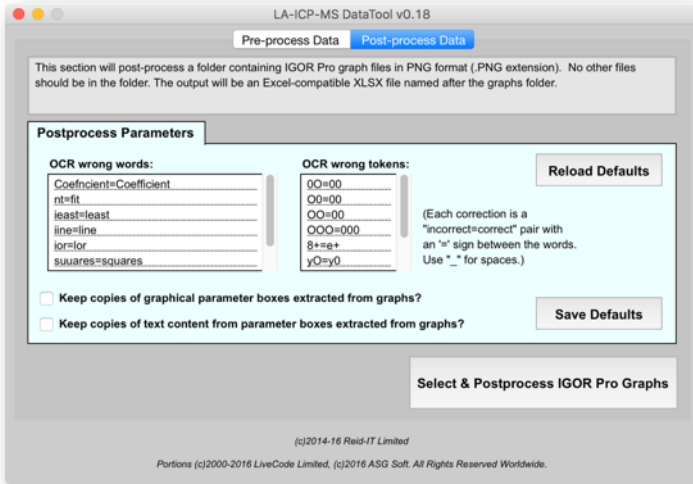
LA-ICP-MS DataTool v0.18

Pre-process Data

Post-process Data

This section will post-process a folder containing IGOR Pro graph files in PNG format (.PNG extension). No other files should be in the folder. The output will be an Excel-compatible XLSX file named after the graphs folder.

Postprocess Parameters

OCR wrong words:

Coefncient=Coefficient
nt=fit
ieast=least
iine=line
ior=lor
suuares=squares

OCR wrong tokens:

0O=00
O0=00
OO=00
OOO=000
8+=e+
yO=y0

Reload Defaults

(Each correction is a "incorrect=correct" pair with an '=' sign between the words. Use "_" for spaces.)

Keep copies of graphical parameter boxes extracted from graphs?

Keep copies of text content from parameter boxes extracted from graphs?

Save Defaults

Select & Postprocess IGOR Pro Graphs

(c)2014-16 Reid-IT Limited

Portions (c)2000-2016 LiveCode Limited, (c)2016 ASG Soft. All Rights Reserved Worldwide.